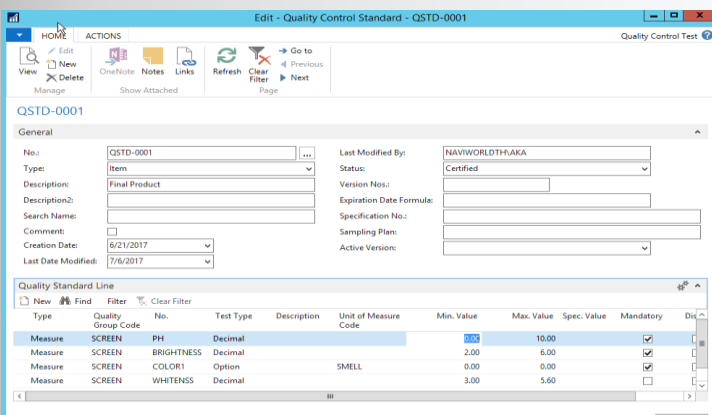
Edit - Quality Control Standard - QSTD-0001

HOME ACTIONS

Quality Control Test

View

Edit

New

Delete

Manage

OneNote Notes Links

Show Attached

Refresh

Clear Filter

Go to

Previous

Next

Page

QSTD-0001

General

No.: QSTD-0001

Type: Item

Description: Final Product

Description2:

Search Name:

Comment:

Creation Date: 6/21/2017

Last Date Modified: 7/6/2017

Last Modified By: NAVIWORLDTH\AKA

Status: Certified

Version Nos.:

Expiration Date Formula:

Specification No.:

Sampling Plan:

Active Version:

Quality Standard Line

New Find Filter Clear Filter

| Type | Quality Group Code | No. | Test Type | Description | Unit of Measure Code | Min. Value | Max. Value | Spec. Value | Mandatory | Dis |
|---|---|---|---|---|---|---|---|---|---|---|
| Measure | SCREEN | PH | Decimal | | | 0.00 | 10.00 | | ✓ | |
| Measure | SCREEN | BRIGHTNESS | Decimal | | | 2.00 | 6.00 | | ✓ | |
| Measure | SCREEN | COLOR1 | Option | | SMELL | 0.00 | 0.00 | | ✓ | |
| Measure | SCREEN | WHITENSS | Decimal | | | 3.00 | 5.60 | | | |